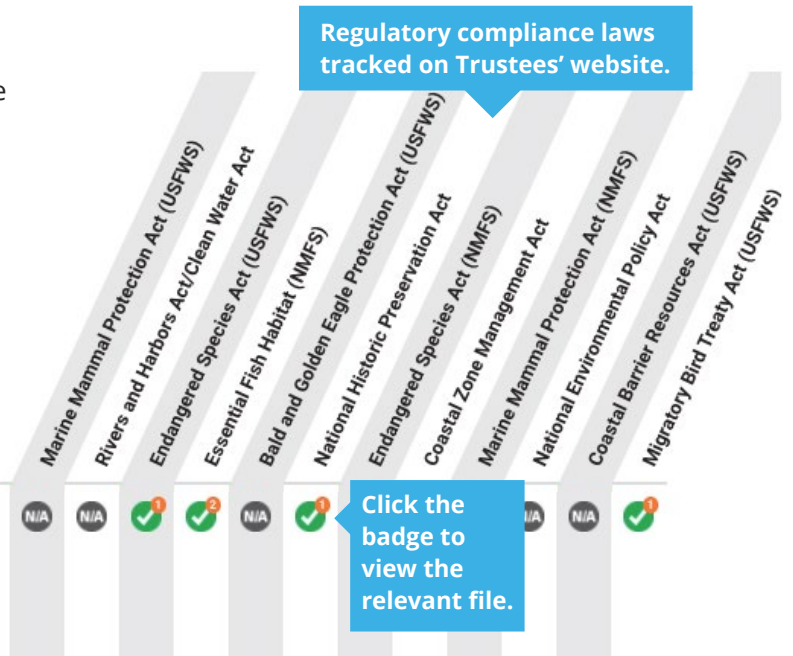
e

Regulatory compliance laws tracked on Trustees' website.

Marine Mammal Protection Act (USFWS)
Rivers and Harbors Act/Clean Water Act
Endangered Species Act (USFWS)
Essential Fish Habitat (NMFS)
Bald and Golden Eagle Protection Act (USFWS)
National Historic Preservation Act
Endangered Species Act (NMFS)
Coastal Zone Management Act
Marine Mammal Protection Act (NMFS)
National Environmental Policy Act
Coastal Barrier Resources Act (USFWS)
Migratory Bird Treaty Act (USFWS)

N/A N/A 1 2 N/A 1

Click the badge to view the relevant file.

N/A N/A 1